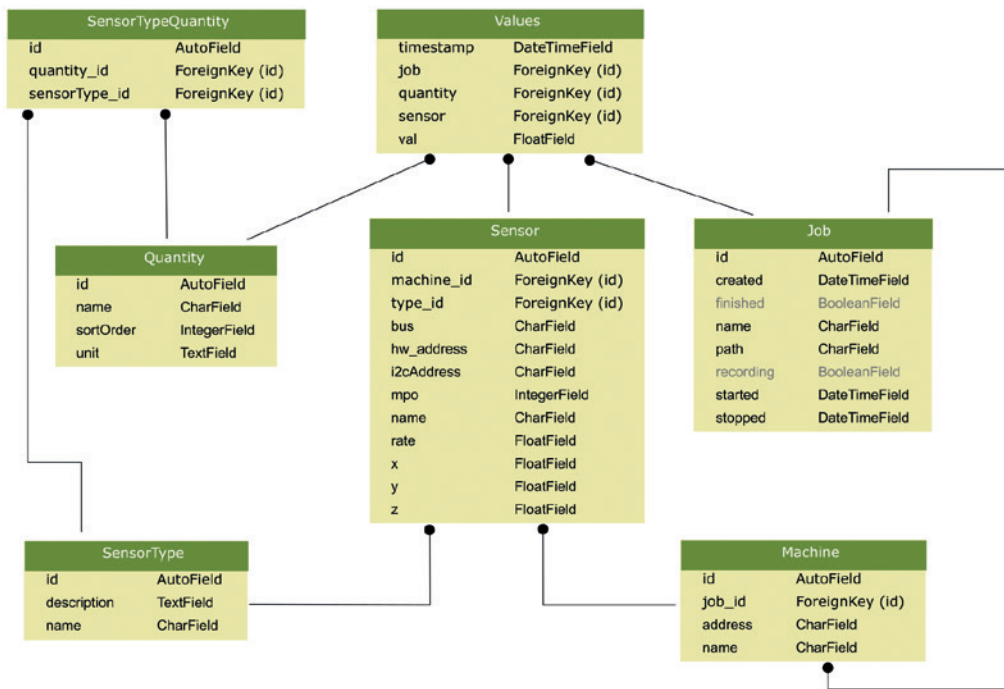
SensorTypeQuantity

| id | AutoField |
|---|---|
| quantity_id | ForeignKey (id) |
| sensorType_id | ForeignKey (id) |

Values

| timestamp | DateTimeField |
|---|---|
| job | ForeignKey (id) |
| quantity | ForeignKey (id) |
| sensor | ForeignKey (id) |
| val | FloatField |

Quantity

| id | AutoField |
|---|---|
| name | CharField |
| sortOrder | IntegerField |
| unit | TextField |

Sensor

| id | AutoField |
|---|---|
| machine_id | ForeignKey (id) |
| type_id | ForeignKey (id) |
| bus | CharField |
| hw_address | CharField |
| i2cAddress | CharField |
| mpo | IntegerField |
| name | CharField |
| rate | FloatField |
| x | FloatField |
| y | FloatField |
| z | FloatField |

Job

| id | AutoField |
|---|---|
| created | DateTimeField |
| finished | BooleanField |
| name | CharField |
| path | CharField |
| recording | BooleanField |
| started | DateTimeField |
| stopped | DateTimeField |

SensorType

| id | AutoField |
|---|---|
| description | TextField |
| name | CharField |

Machine

| id | AutoField |
|---|---|
| job_id | ForeignKey (id) |
| address | CharField |
| name | CharField |